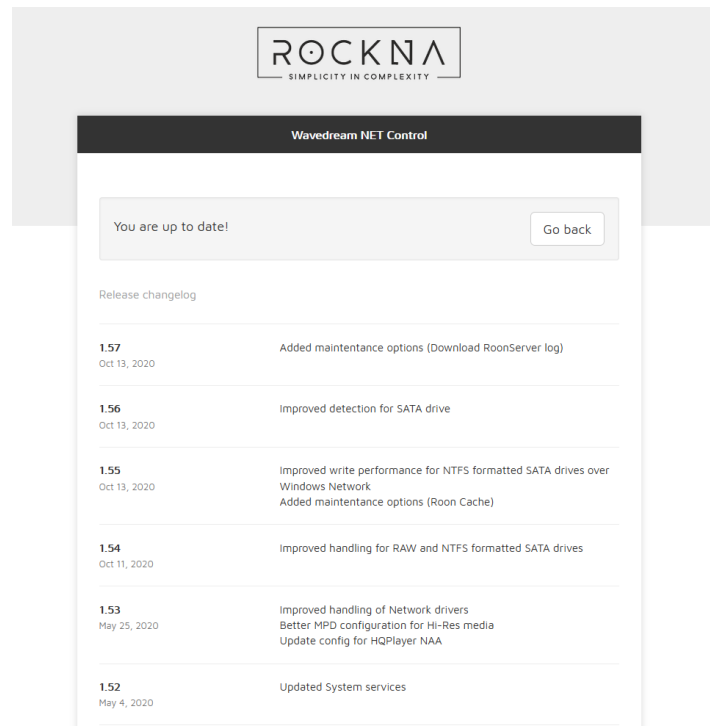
ROCKNA
SIMPLICITY IN COMPLEXITY

Wavedream NET Control

You are up to date!

Go back

Release changelog

1.57
Oct 13, 2020
Added maintentance options (Download RoonServer log)

1.56
Oct 13, 2020
Improved detection for SATA drive

1.55
Oct 13, 2020
Improved write performance for NTFS formatted SATA drives over Windows Network
Added maintenance options (Roon Cache)

1.54
Oct 11, 2020
Improved handling for RAW and NTFS formatted SATA drives

1.53
May 25, 2020
Improved handling of Network drivers
Better MPD configuration for Hi-Res media
Update config for HQPlayer NAA

1.52
May 4, 2020
Updated System services